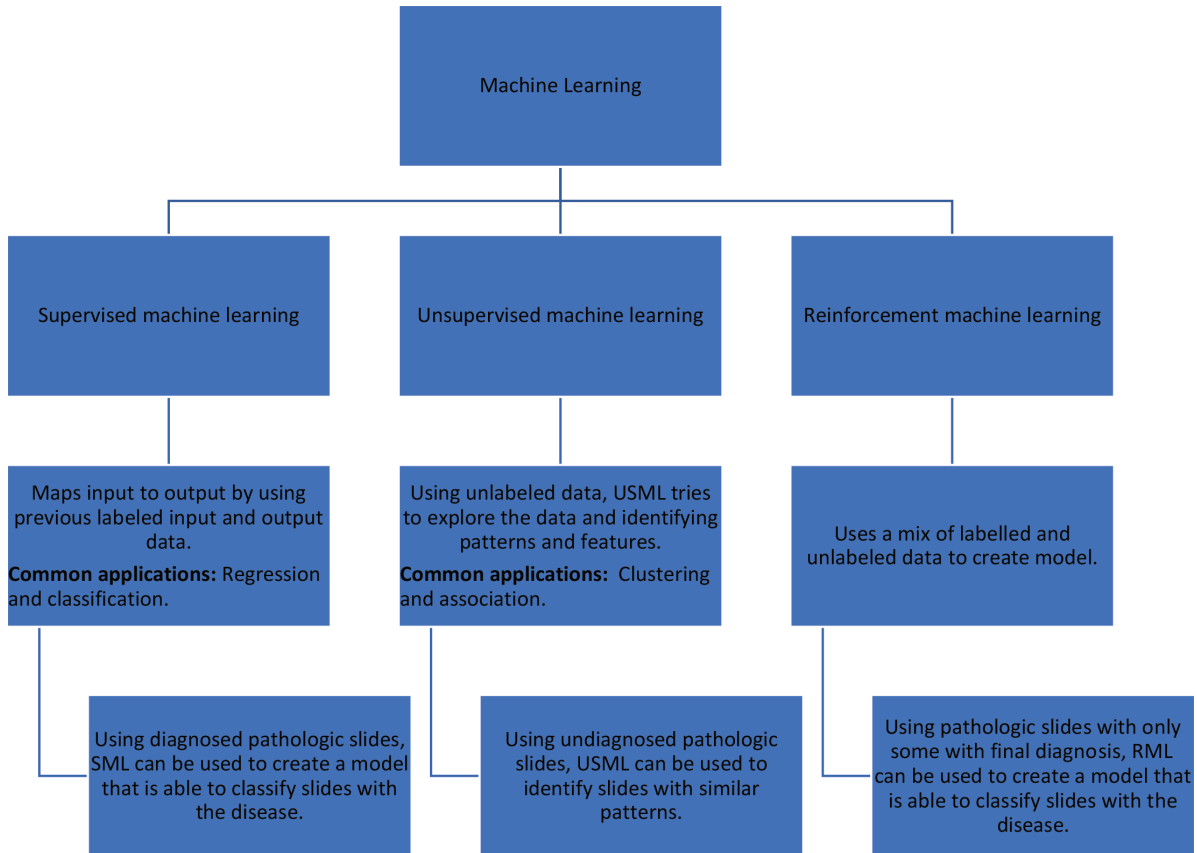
Machine Learning

Supervised machine learning

Unsupervised machine learning

Reinforcement machine learning

Maps input to output by using previous labeled input and output data.
**Common applications:** Regression and classification.

Using unlabeled data, USML tries to explore the data and identifying patterns and features.
**Common applications:** Clustering and association.

Uses a mix of labelled and unlabeled data to create model.

Using diagnosed pathologic slides, SML can be used to create a model that is able to classify slides with the disease.

Using undiagnosed pathologic slides, USML can be used to identify slides with similar patterns.

Using pathologic slides with only some with final diagnosis, RML can be used to create a model that is able to classify slides with the disease.